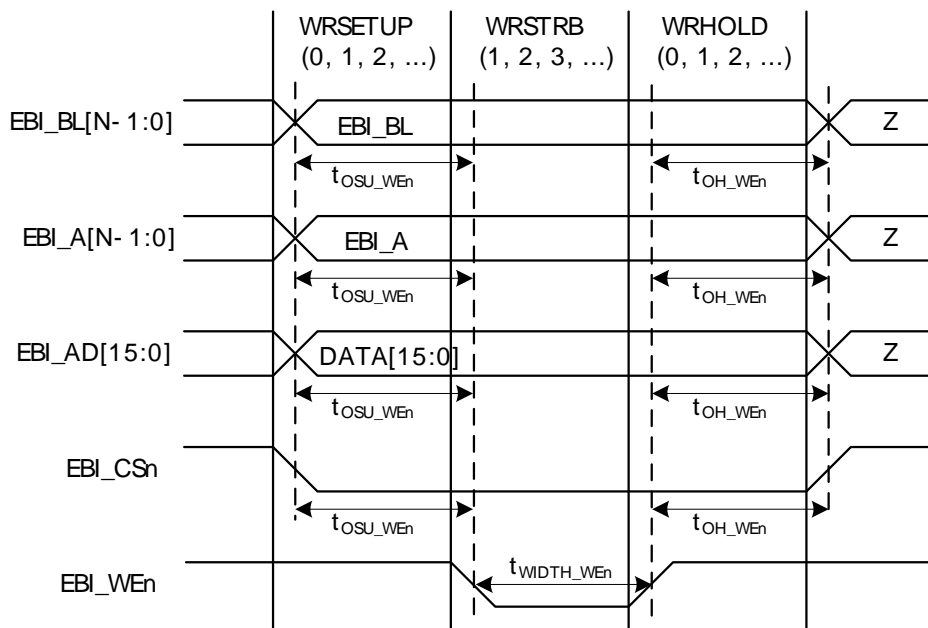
WRSETUP (0, 1, 2, …)

WRSTRB (1, 2, 3, …)

WRHOLD (0, 1, 2, …)

EBI_BL[N-1:0]

EBI_BL

Z

$t_{OSU\_WEn}$

$t_{OH\_WEn}$

EBI_A[N-1:0]

EBI_A

Z

$t_{OSU\_WEn}$

$t_{OH\_WEn}$

EBI_AD[15:0]

DATA[15:0]

Z

$t_{OSU\_WEn}$

$t_{OH\_WEn}$

EBI_CSn

$t_{OSU\_WEn}$

$t_{OH\_WEn}$

EBI_WEn

$t_{WIDTH\_WEn}$